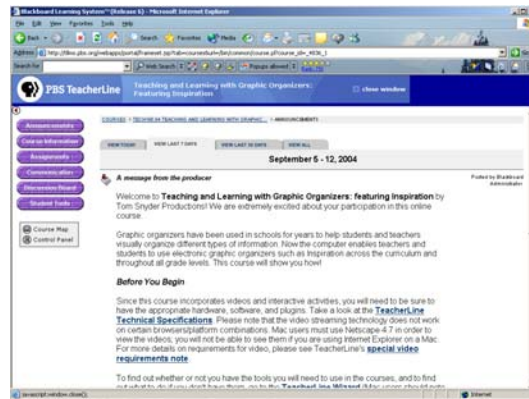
Blackboard Learning System™ (Release 6) - Microsoft Internet Explorer

File Edit View Favorites Tools Help

Back Search Favorites Media

Address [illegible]

PBS TeacherLine

Teaching and Learning with Graphic Organizers: Featuring Inspiration

close window

Announcements

Course Information

Assignments

Communication

Discussion Board

Student Tools

Course Map

Control Panel

COURSES > TEACHING AND LEARNING WITH GRAPHIC ... > ANNOUNCEMENTS

VIEW TODAY | VIEW LAST 7 DAYS | VIEW LAST 30 DAYS | VIEW ALL

September 5 - 12, 2004

A message from the producer

Posted by Blackboard Administrator

Welcome to **Teaching and Learning with Graphic Organizers: featuring Inspiration** by Tom Snyder Productions! We are extremely excited about your participation in this online course.

Graphic organizers have been used in schools for years to help students and teachers visually organize different types of information. Now the computer enables teachers and students to use electronic graphic organizers such as Inspiration across the curriculum and throughout all grade levels. This course will show you how!

**Before You Begin**

Since this course incorporates videos and interactive activities, you will need to be sure to have the appropriate hardware, software, and plugins. Take a look at the **TeacherLine Technical Specifications**. Please note that the video streaming technology does not work on certain browsers/platform combinations. Mac users must use Netscape 4.7 in order to view the videos; you will not be able to see them if you are using Internet Explorer on a Mac. For more details on requirements for video, please see TeacherLine's **special video requirements note**.

To find out whether or not you have the tools you will need to use in the courses, and to find out what to do if you don't have them, go to the **TeacherLine Wizard** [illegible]

javascript:window.close();

Internet